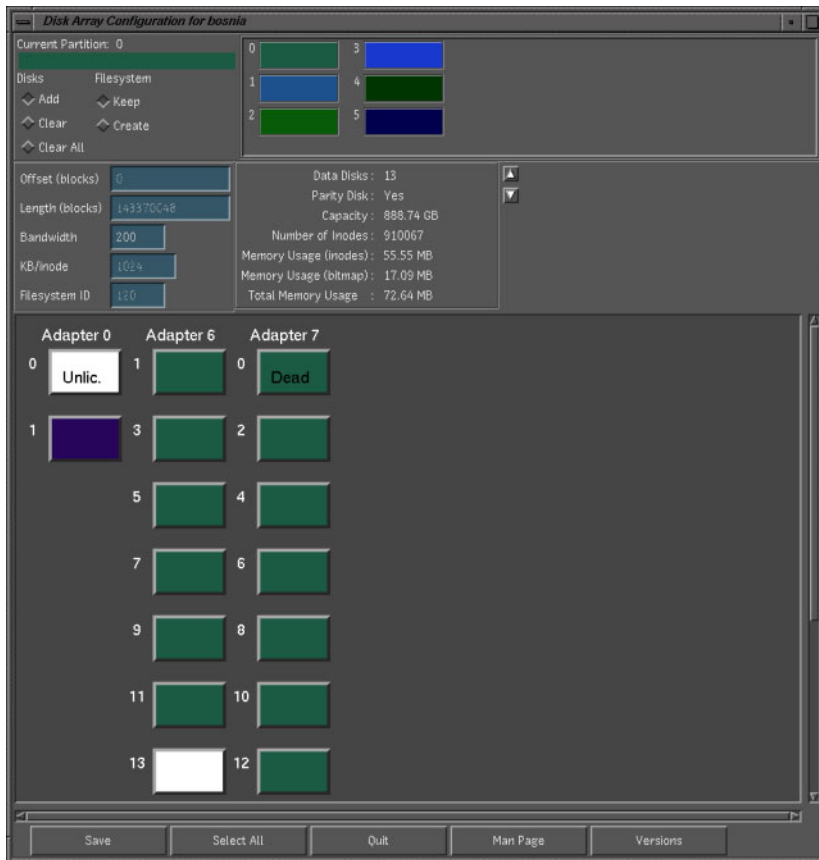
Disk Array Configuration for bosnia

Current Partition: 0

Disks
Add
Clear
Clear All

Filesystem
Keep
Create

0
1
2
3
4
5

Offset (blocks) 0
Length (blocks) 143370048
Bandwidth 200
KB/inode 1024
Filesystem ID 120

Data Disks : 13
Parity Disk : Yes
Capacity : 888.74 GB
Number of Inodes : 910067
Memory Usage (inodes) : 55.55 MB
Memory Usage (bitmap) : 17.09 MB
Total Memory Usage : 72.64 MB

Adapter 0
0 Unlic.
1

Adapter 6
1
3
5
7
9
11
13

Adapter 7
0 Dead
2
4
6
8
10
12

Save
Select All
Quit
Man Page
Versions